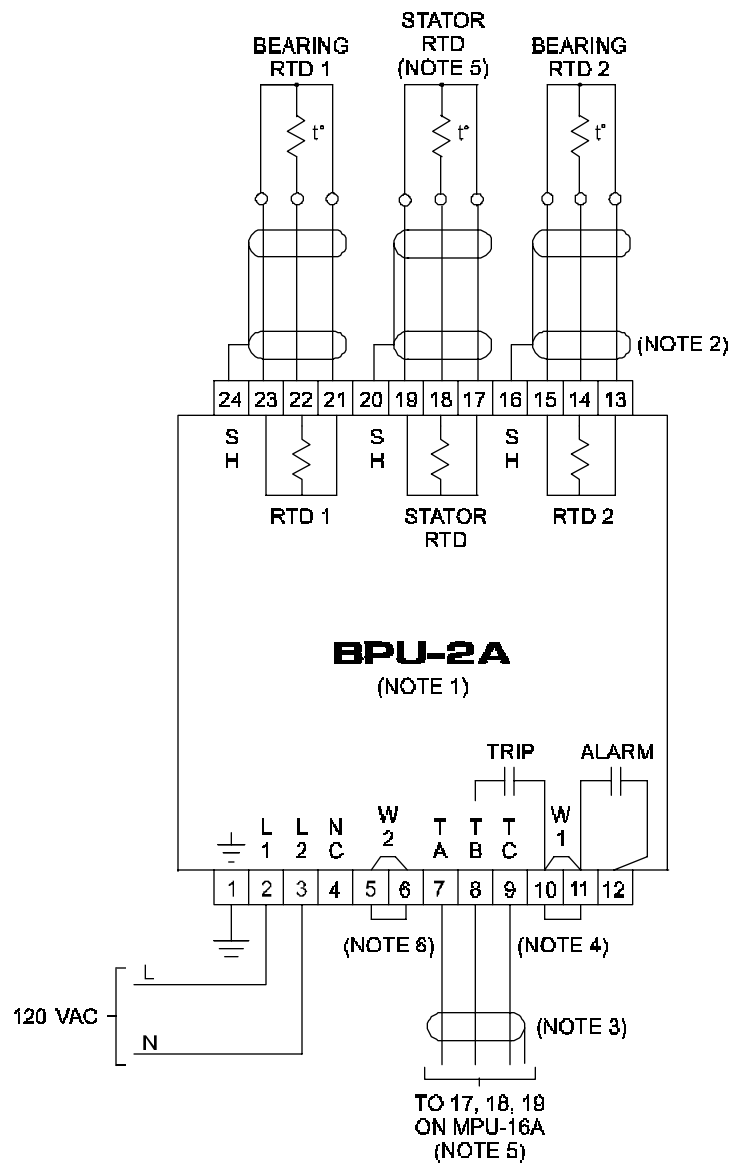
BEARING RTD 1

STATOR RTD (NOTE 5)

BEARING RTD 2

t°

t°

t°

(NOTE 2)

| 24 | 23 | 22 | 21 | 20 | 19 | 18 | 17 | 16 | 15 | 14 | 13 |
|---|---|---|---|---|---|---|---|---|---|---|---|

S H

S H

S H

RTD 1

STATOR RTD

RTD 2

BPU-2A

(NOTE 1)

TRIP

ALARM

L 1

L 2

N C

W 2

T A

T B

T C

W 1

| 1 | 2 | 3 | 4 | 5 | 6 | 7 | 8 | 9 | 10 | 11 | 12 |
|---|---|---|---|---|---|---|---|---|---|---|---|

(NOTE 6)

(NOTE 4)

L

120 VAC

N

(NOTE 3)

TO 17, 18, 19 ON MPU-16A (NOTE 5)